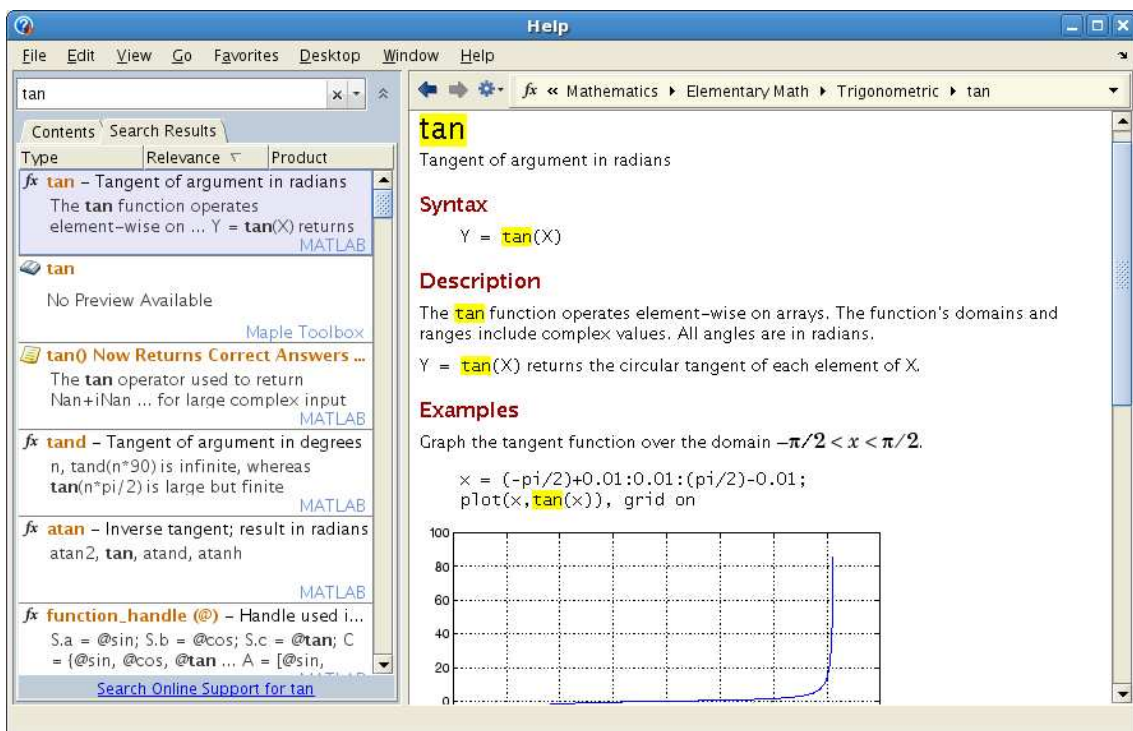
Help

File Edit View Go Favorites Desktop Window Help

tan

Contents Search Results

| Type | Relevance | Product |
|---|---|---|

fx tan – Tangent of argument in radians
The tan function operates element-wise on ... Y = tan(X) returns
MATLAB

tan
No Preview Available
Maple Toolbox

tan() Now Returns Correct Answers ...
The tan operator used to return Nan+iNan ... for large complex input
MATLAB

fx tand – Tangent of argument in degrees
n, tand(n*90) is infinite, whereas tan(n*pi/2) is large but finite
MATLAB

fx atan – Inverse tangent; result in radians
atan2, tan, atand, atanh
MATLAB

fx function_handle (@) – Handle used i...
S.a = @sin; S.b = @cos; S.c = @tan; C = {@sin, @cos, @tan ... A = [@sin,
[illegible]

Search Online Support for tan

fx « Mathematics ▸ Elementary Math ▸ Trigonometric ▸ tan

tan

Tangent of argument in radians

Syntax

Y = tan(X)

Description

The tan function operates element-wise on arrays. The function's domains and ranges include complex values. All angles are in radians.

Y = tan(X) returns the circular tangent of each element of X.

Examples

Graph the tangent function over the domain $-\pi/2 < x < \pi/2$.

x = (-pi/2)+0.01:0.01:(pi/2)-0.01;
plot(x,tan(x)), grid on

100
80
60
40
20
0